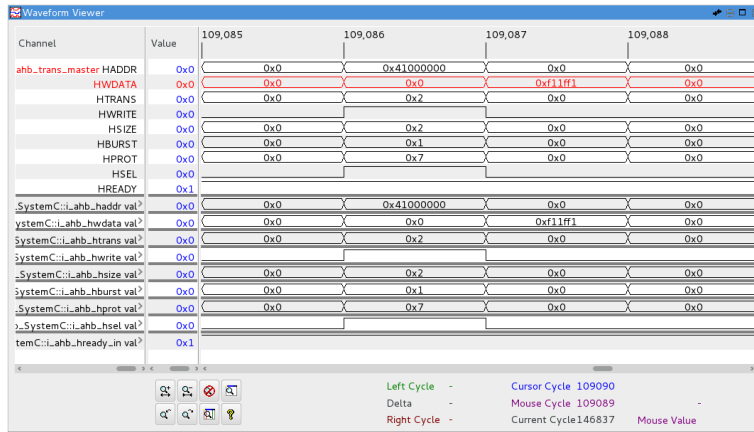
Waveform Viewer

| Channel | Value | 109,085 | 109,086 | 109,087 | 109,088 |
|---|---|---|---|---|---|
| ahb_trans_master HADDR | 0x0 | 0x0 | 0x41000000 | 0x0 | 0x0 |
| HWDATA | 0x0 | 0x0 | 0x0 | 0xf11ff1 | 0x0 |
| HTRANS | 0x0 | 0x0 | 0x2 | 0x0 | 0x0 |
| HWRITE | 0x0 | | | | |
| HSIZE | 0x0 | 0x0 | 0x2 | 0x0 | 0x0 |
| HBURST | 0x0 | 0x0 | 0x1 | 0x0 | 0x0 |
| HPROT | 0x0 | 0x0 | 0x7 | 0x0 | 0x0 |
| HSEL | 0x0 | | | | |
| HREADY | 0x1 | | | | |
| _SystemC::i_ahb_haddr val | 0x0 | 0x0 | 0x41000000 | 0x0 | 0x0 |
| ystemC::i_ahb_hwdata val | 0x0 | 0x0 | 0x0 | 0xf11ff1 | 0x0 |
| SystemC::i_ahb_htrans val | 0x0 | 0x0 | 0x2 | 0x0 | 0x0 |
| SystemC::i_ahb_hwrite val | 0x0 | | | | |
| _SystemC::i_ahb_hsize val | 0x0 | 0x0 | 0x2 | 0x0 | 0x0 |
| SystemC::i_ahb_hburst val | 0x0 | 0x0 | 0x1 | 0x0 | 0x0 |
| SystemC::i_ahb_hprot val | 0x0 | 0x0 | 0x7 | 0x0 | 0x0 |
| o_SystemC::i_ahb_hsel val | 0x0 | | | | |
| temC::i_ahb_hready_in val | 0x1 | | | | |

Left Cycle -
Delta -
Right Cycle -
Cursor Cycle 109090
Mouse Cycle 109089
Current Cycle 146837
-
Mouse Value